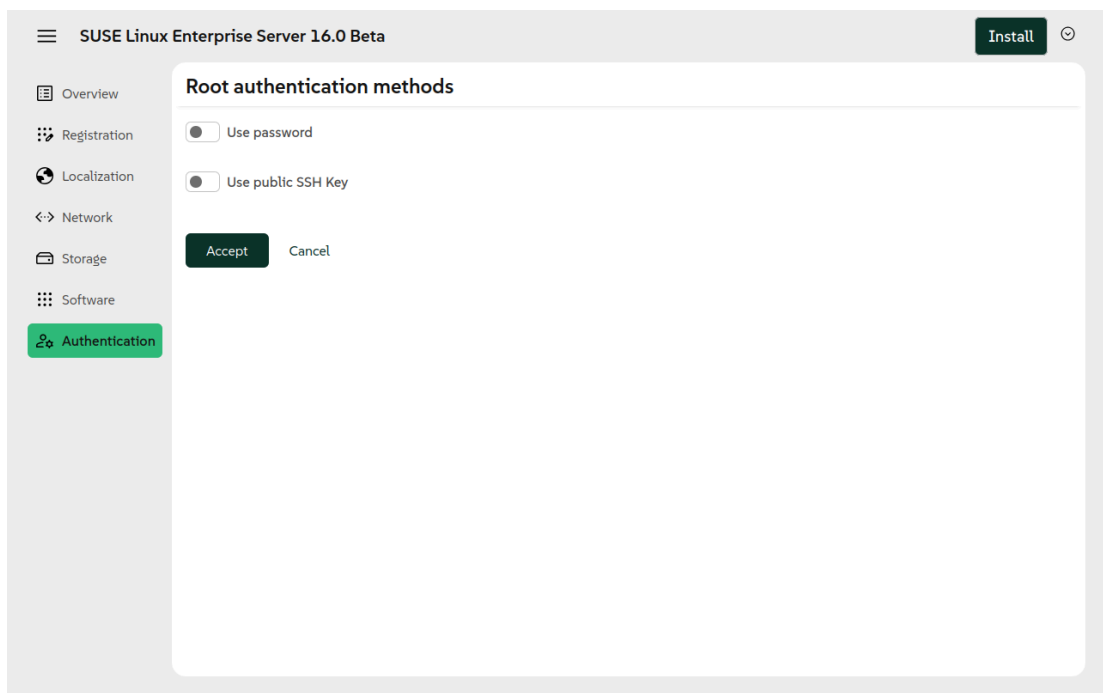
SUSE Linux Enterprise Server 16.0 Beta

Install

Overview
Registration
Localization
Network
Storage
Software
Authentication

Root authentication methods

Use password

Use public SSH Key

Accept
Cancel